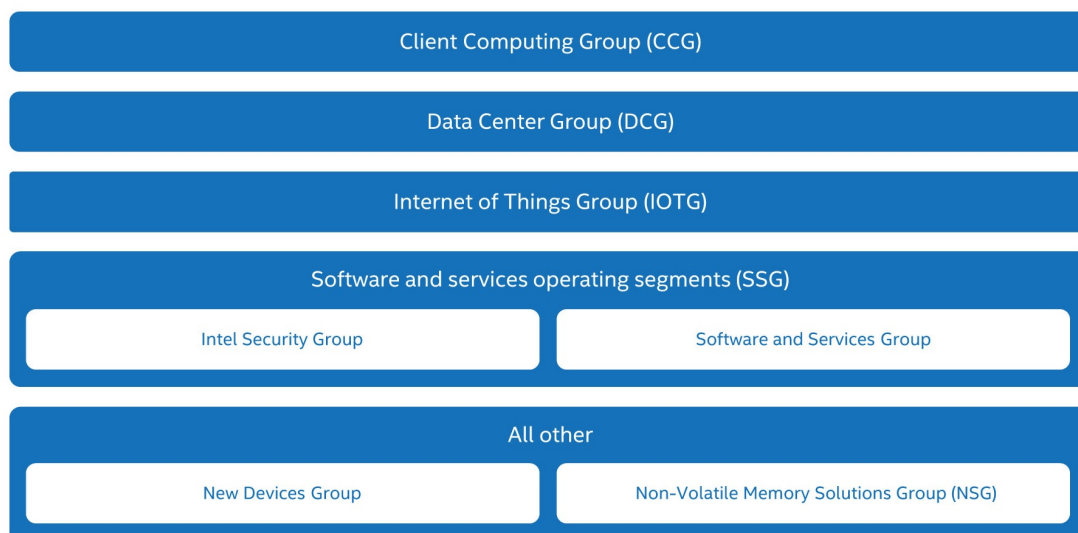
Client Computing Group (CCG)

Data Center Group (DCG)

Internet of Things Group (IOTG)

Software and services operating segments (SSG)

Intel Security Group

Software and Services Group

All other

New Devices Group

Non-Volatile Memory Solutions Group (NSG)